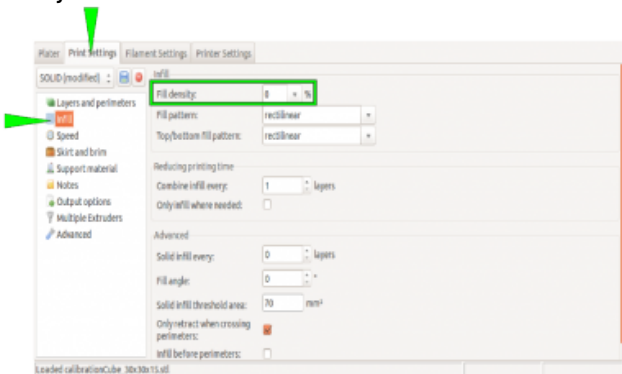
Plater | Print Settings | Filament Settings | Printer Settings

SOLID (modified)

Layers and perimeters
Infill
Speed
Skirt and brim
Support material
Notes
Output options
Multiple Extruders
Advanced

Infill
Fill density: 0 %
Fill pattern: rectilinear
Top/bottom fill pattern: rectilinear

Reducing printing time
Combine infill every: 1 layers
Only infill where needed:

Advanced
Solid infill every: 0 layers
Fill angle: 0 °
Solid infill threshold area: 70 mm²
Only retract when crossing perimeters:
Infill before perimeters:

Loaded calibrationCube_30x30x15.stl